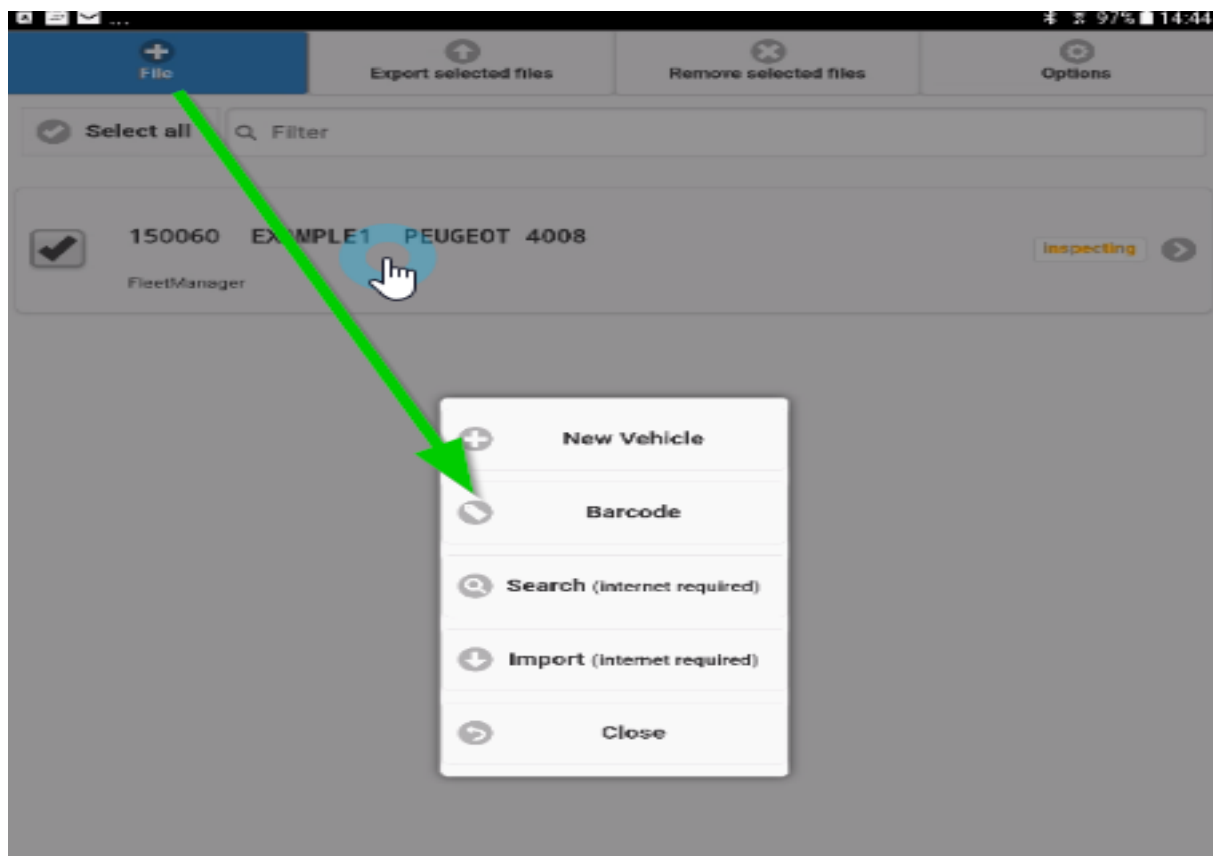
97% 14:44

File

Export selected files

Remove selected files

Options

Select all

Filter

150060 EX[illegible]MPLE1 PEUGEOT 4008

FleetManager

Inspecting

New Vehicle

Barcode

Search (internet required)

Import (internet required)

Close